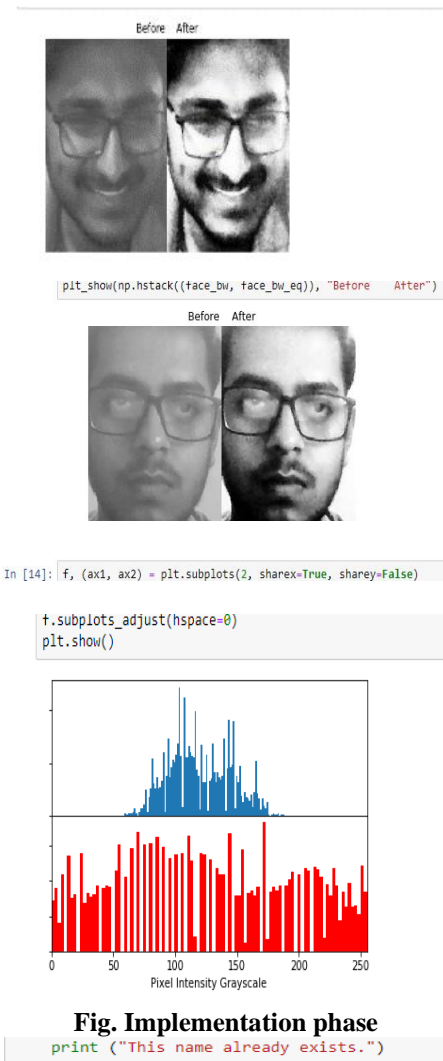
Before After

plt_show(np.hstack((face_bw, face_bw_eq)), "Before After")

Before After

In [14]: f, (ax1, ax2) = plt.subplots(2, sharex=True, sharey=False)

f.subplots_adjust(hspace=0)
plt.show()

0 50 100 150 200 250
Pixel Intensity Grayscale

Fig. Implementation phase

print ("This name already exists.")